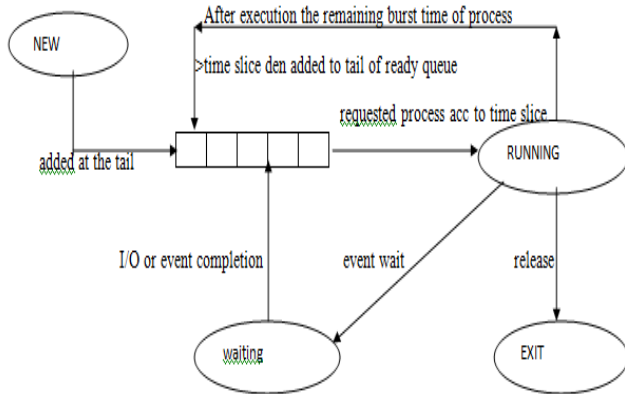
NEW

After execution the remaining burst time of process

>time slice den added to tail of ready queue

requested process acc to time slice

added at the tail

RUNNING

I/O or event completion

event wait

release

waiting

EXIT